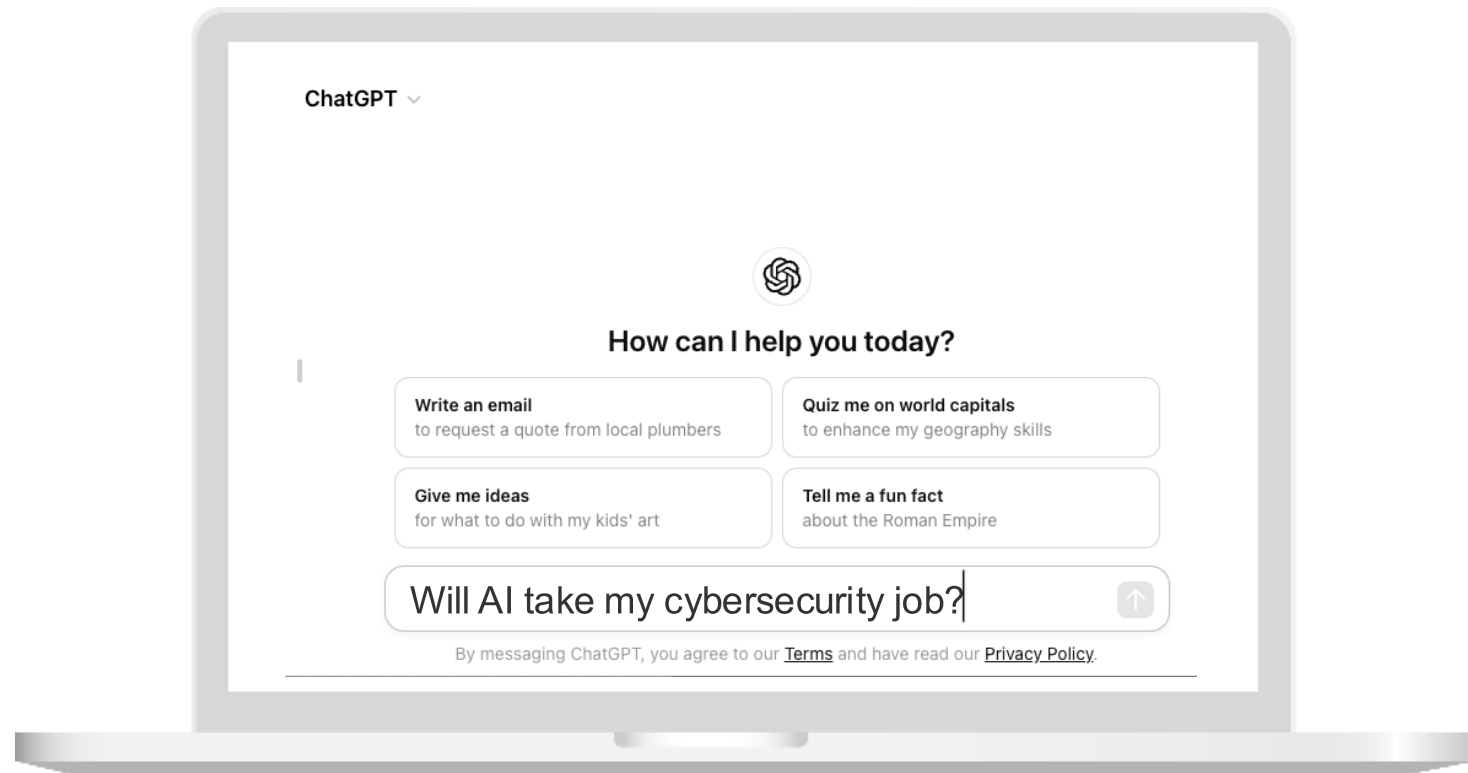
ChatGPT

How can I help you today?

Write an email
to request a quote from local plumbers

Quiz me on world capitals
to enhance my geography skills

Give me ideas
for what to do with my kids' art

Tell me a fun fact
about the Roman Empire

Will AI take my cybersecurity job?

By messaging ChatGPT, you agree to our Terms and have read our Privacy Policy.